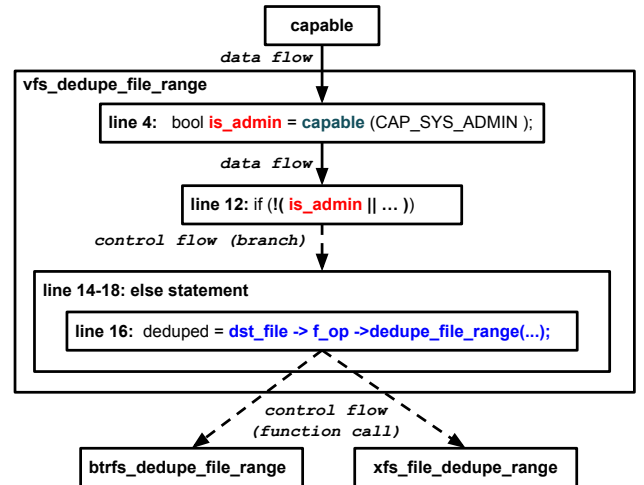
capable

data flow

vfs_dedupe_file_range

line 4: bool is_admin = capable (CAP_SYS_ADMIN );

data flow

line 12: if (!( is_admin || … ))

control flow (branch)

line 14-18: else statement

line 16: deduped = dst_file -> f_op ->dedupe_file_range(...);

control flow
(function call)

btrfs_dedupe_file_range

xfs_file_dedupe_range